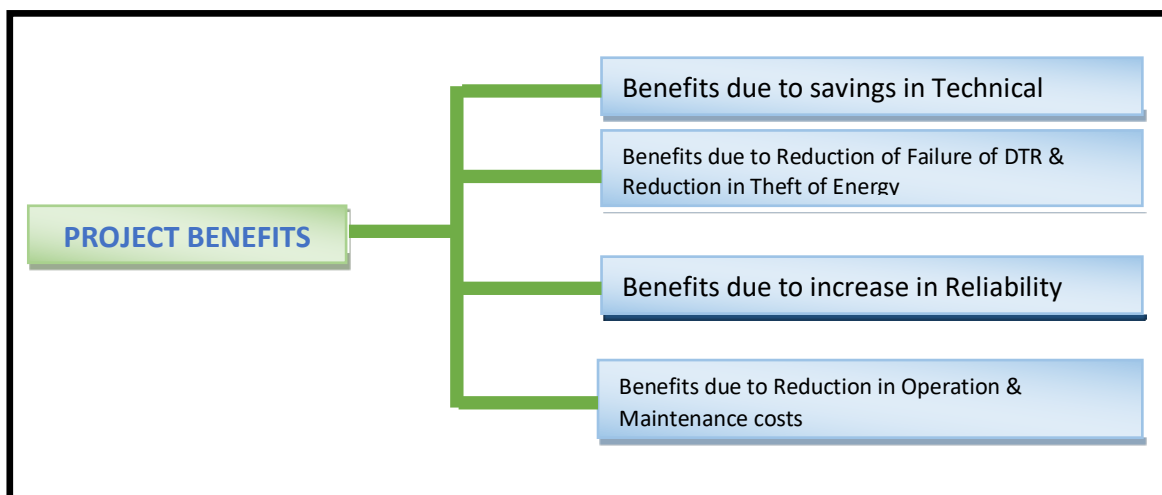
PROJECT BENEFITS

Benefits due to savings in Technical

Benefits due to Reduction of Failure of DTR & Reduction in Theft of Energy

Benefits due to increase in Reliability

Benefits due to Reduction in Operation & Maintenance costs